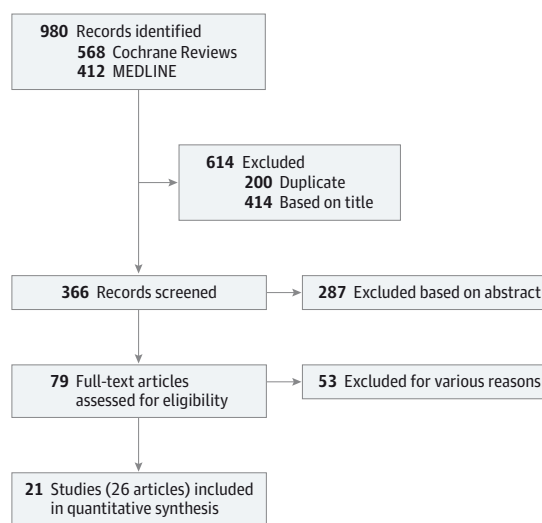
980 Records identified
568 Cochrane Reviews
412 MEDLINE

614 Excluded
200 Duplicate
414 Based on title

366 Records screened

287 Excluded based on abstract

79 Full-text articles assessed for eligibility

53 Excluded for various reasons

21 Studies (26 articles) included in quantitative synthesis